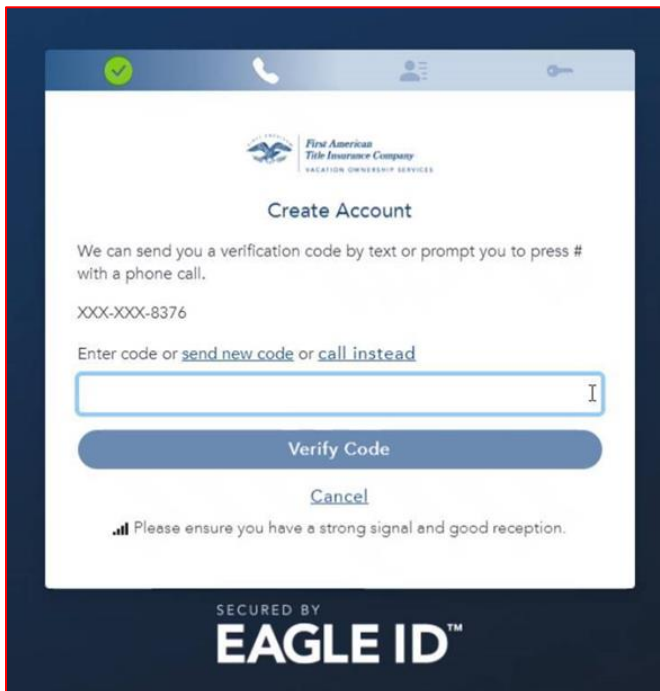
First American
Title Insurance Company
VACATION OWNERSHIP SERVICES

Create Account

We can send you a verification code by text or prompt you to press # with a phone call.

XXX-XXX-8376

Enter code or send new code or call instead

Verify Code

Cancel

Please ensure you have a strong signal and good reception.

SECURED BY
EAGLE ID™